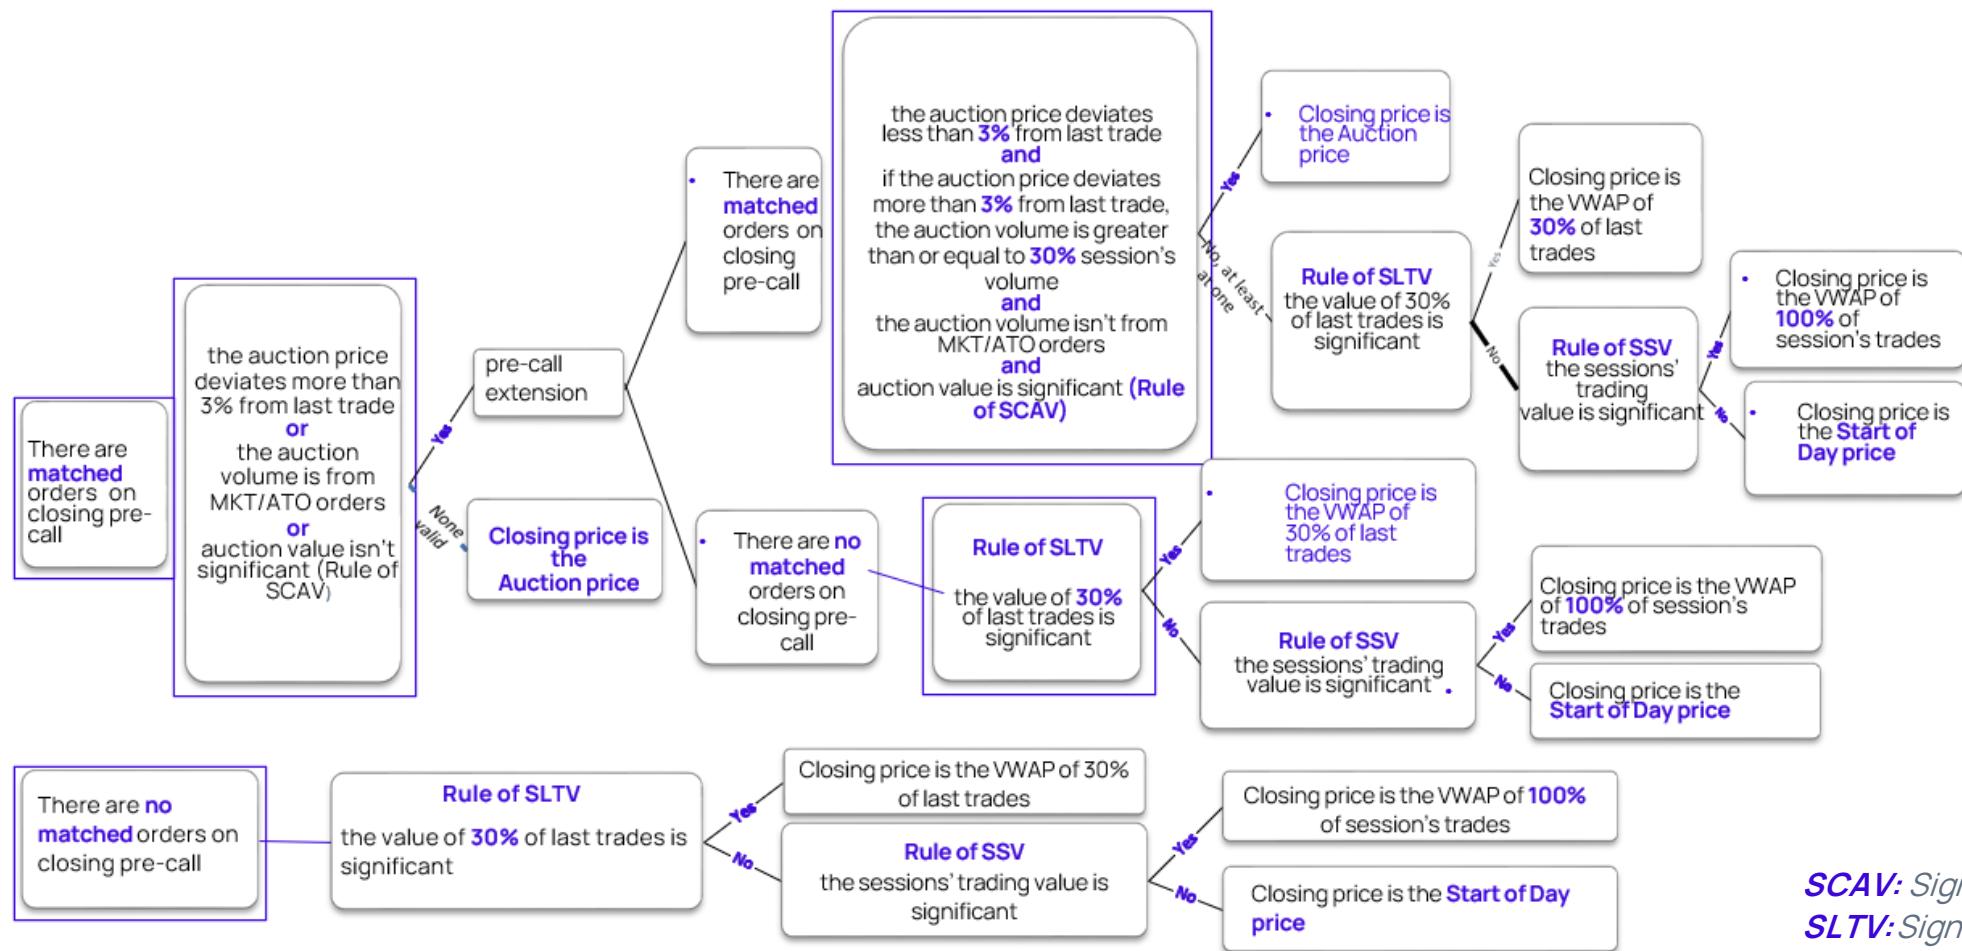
There are matched orders on closing pre-call

the auction price deviates more than 3% from last trade
or
the auction volume is from MKT/ATO orders
or
auction value isn't significant (Rule of SCAV)

Yes

None valid

pre-call extension

Closing price is the Auction price

There are matched orders on closing pre-call

the auction price deviates less than 3% from last trade
and
if the auction price deviates more than 3% from last trade, the auction volume is greater than or equal to 30% session's volume
and
the auction volume isn't from MKT/ATO orders
and
auction value is significant (Rule of SCAV)

Yes

No, at least at one

Closing price is the Auction price

Rule of SLTV
the value of 30% of last trades is significant

Yes

No

Closing price is the VWAP of 30% of last trades

Rule of SSV
the sessions' trading value is significant

Yes

No

Closing price is the VWAP of 100% of session's trades

Closing price is the Start of Day price

There are no matched orders on closing pre-call

Rule of SLTV
the value of 30% of last trades is significant

Yes

No

Closing price is the VWAP of 30% of last trades

Rule of SSV
the sessions' trading value is significant

Yes

No

Closing price is the VWAP of 100% of session's trades

Closing price is the Start of Day price

There are no matched orders on closing pre-call

Rule of SLTV
the value of 30% of last trades is significant

Yes

No

Closing price is the VWAP of 30% of last trades

Rule of SSV
the sessions' trading value is significant

Yes

No

Closing price is the VWAP of 100% of session's trades

Closing price is the Start of Day price

SCAV: Sig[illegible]
SLTV: Sign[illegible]